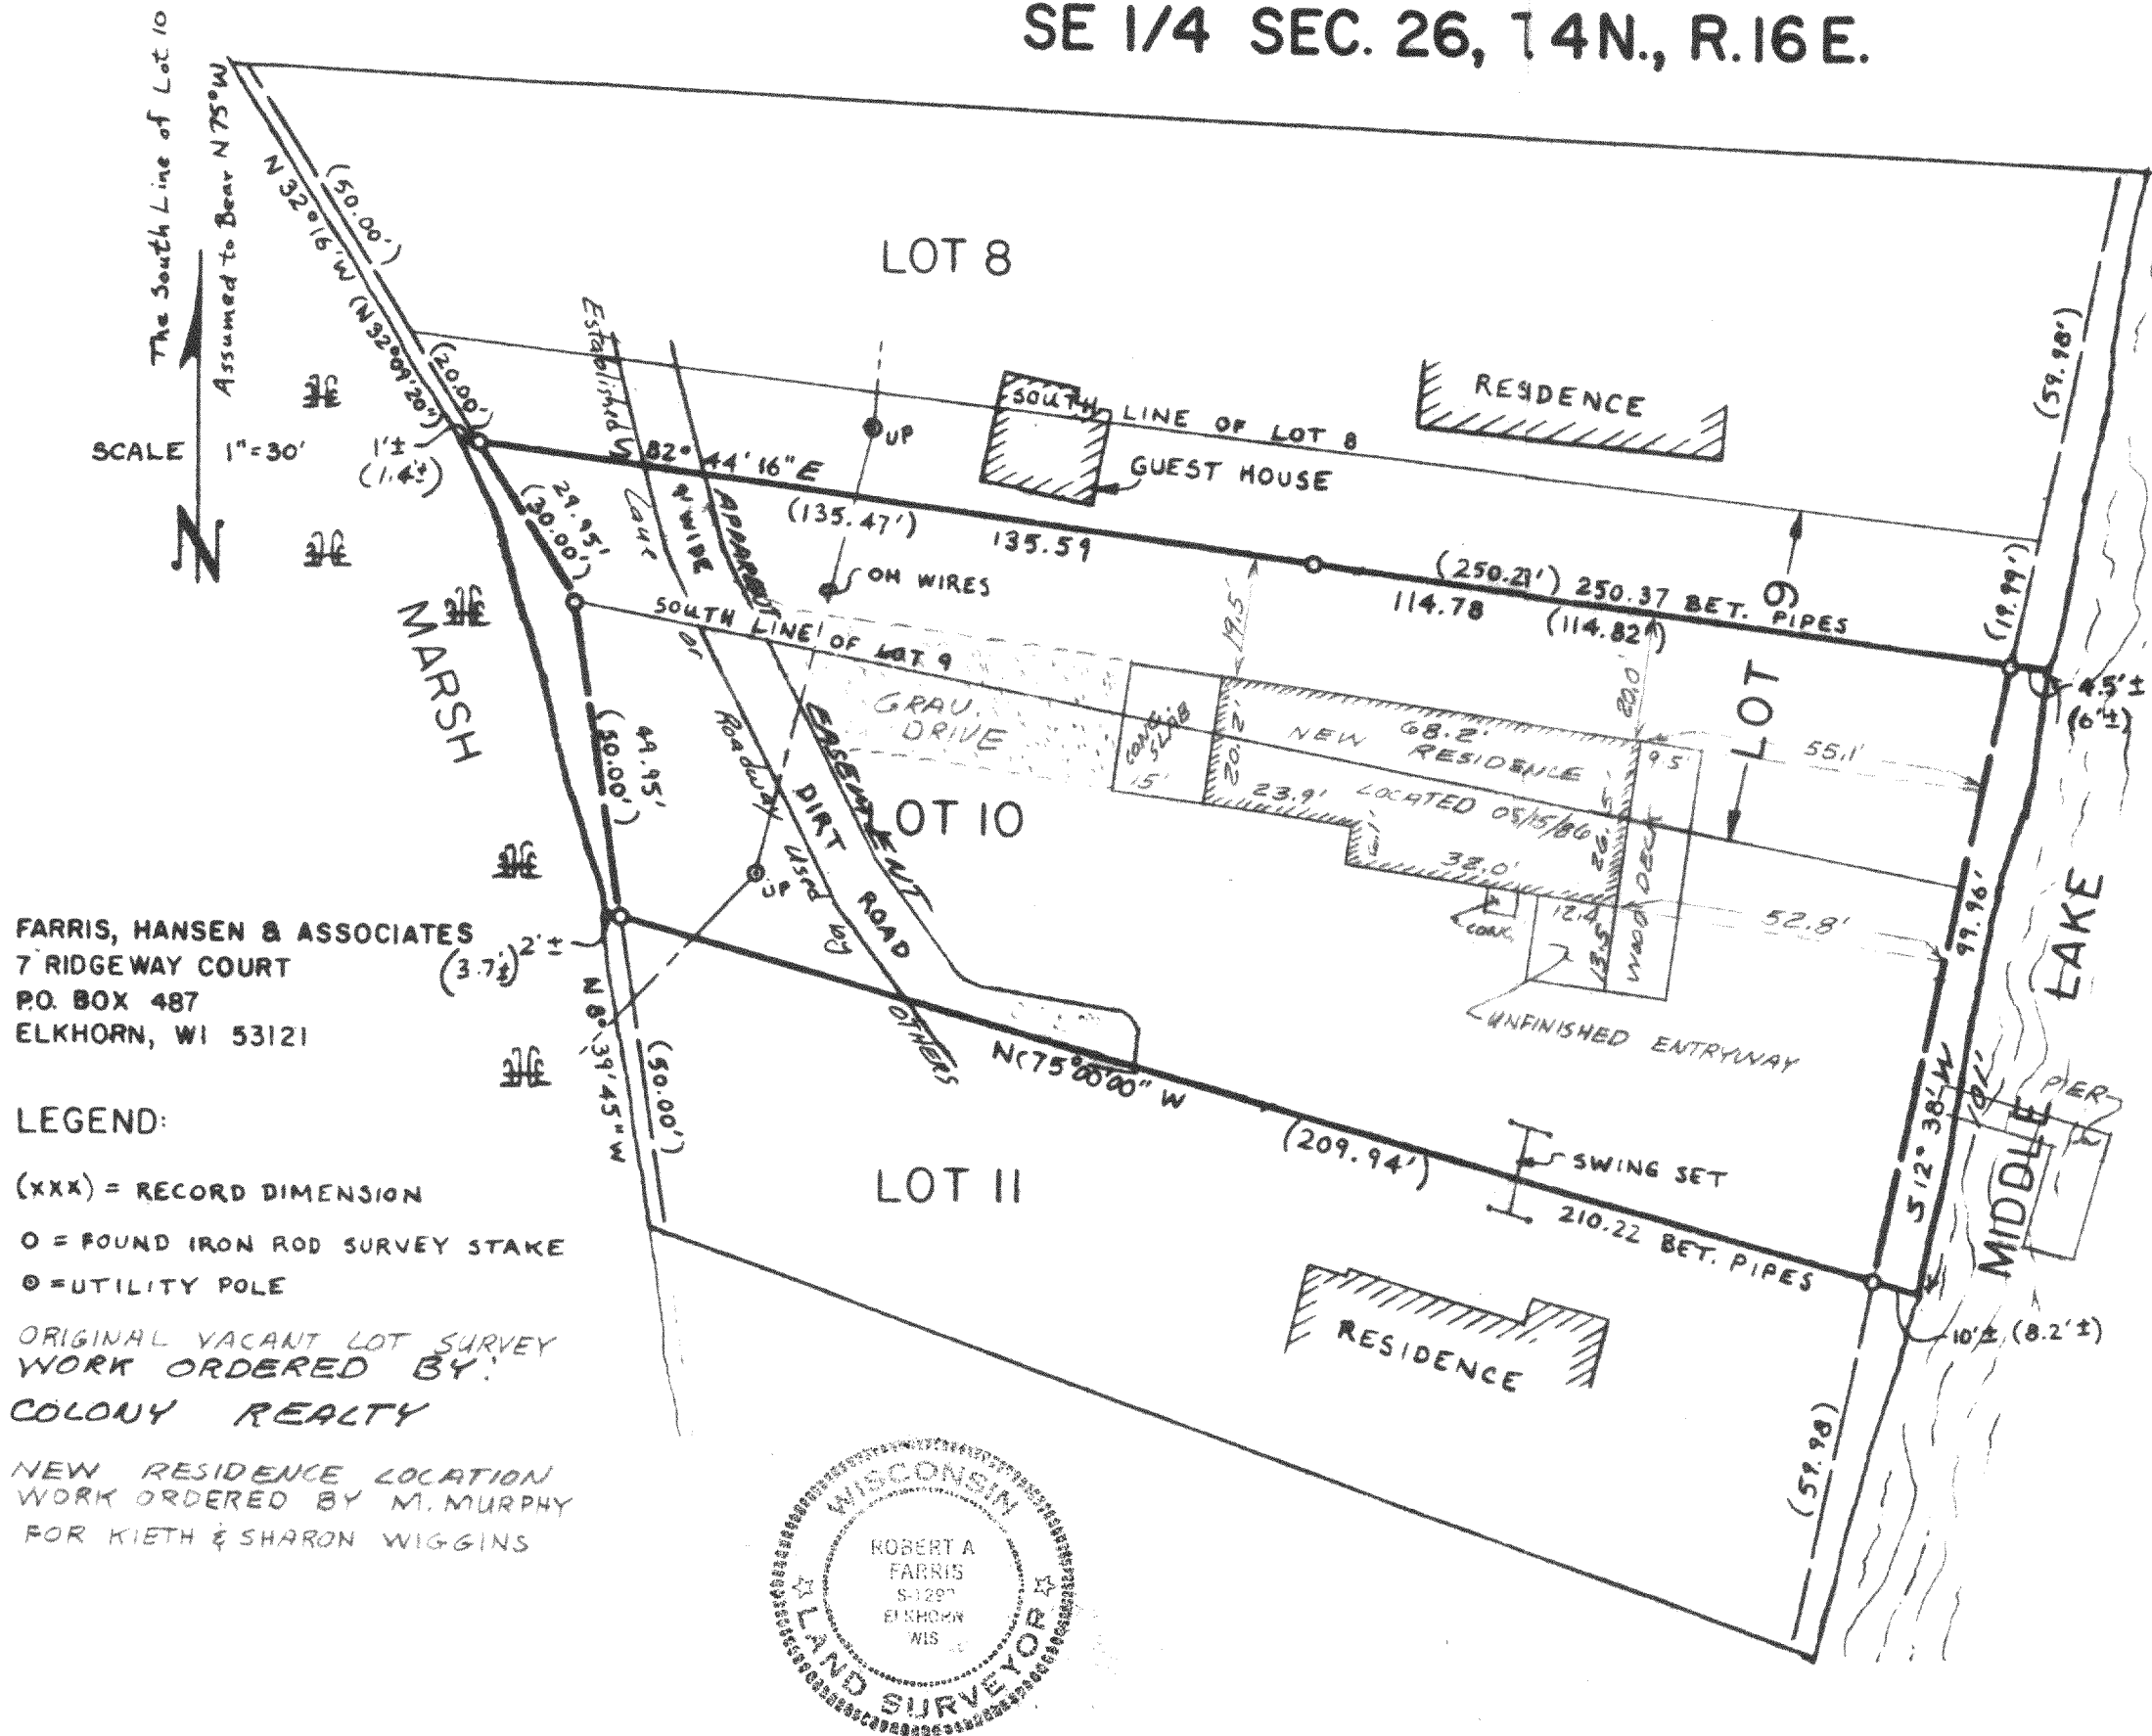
SE 1/4 SEC. 26, T4N., R.16E.

The South Line of Lot 10 Assumed to Bear N 75° W

SCALE 1" = 30'

N

N 32°16' W (50.00')

(N 32°09'20" W) (20.00')

1'± (1.4'±)

LOT 8

RESIDENCE

SOUTH LINE OF LOT 8

GUEST HOUSE

UP

S 82° 44' 16" E

(135.47')

135.59

OH WIRES

(250.21') 250.37 BET. PIPES

114.78

(114.82')

(59.98')

(19.99')

29.95' (30.00')

Established Lawn Wire or Roadway Apparent Easement

SOUTH LINE OF LOT 9

GRAV. DRIVE

CONC. SLAB 15'

19.5

20.0'

NEW RESIDENCE 68.2'

20.2'

23.9' LOCATED 05/15/86

9.5'

LOT 9

55.1'

4.5'± (6'±)

MARSH

LOT 10

49.95' (50.00')

DIRT ROAD Used by OTHERS

26.5

32.0'

WOOD DECK

CONC.

12.4

13.5

52.8'

UNFINISHED ENTRYWAY

99.96'

LAKE

UP

FARRIS, HANSEN & ASSOCIATES
7 RIDGEWAY COURT
P.O. BOX 487
ELKHORN, WI 53121

(3.7'±) 2'±

N 8° 39' 45" W

(50.00')

N (75°00'00" W

(209.94')

SWING SET

210.22 BET. PIPES

S 12° 38' W

10'

PIER

MIDDLE

LOT 11

LEGEND:

(XXX) = RECORD DIMENSION

O = FOUND IRON ROD SURVEY STAKE

⊙ = UTILITY POLE

ORIGINAL VACANT LOT SURVEY WORK ORDERED BY:
COLONY REALTY

NEW RESIDENCE LOCATION WORK ORDERED BY M. MURPHY FOR KIETH & SHARON WIGGINS

RESIDENCE

10'± (8.2'±)

(59.98)

WISCONSIN
ROBERT A. FARRIS S-1297 ELKHORN WIS.
LAND SURVEYOR